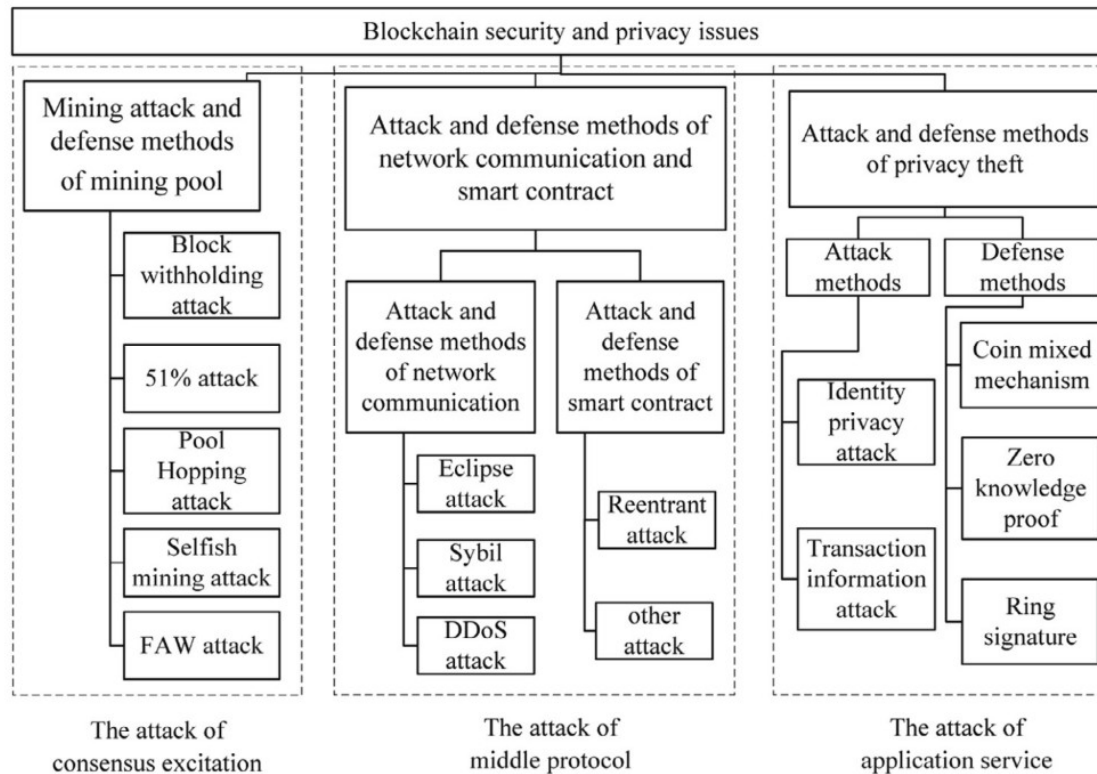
Blockchain security and privacy issues

Mining attack and defense methods of mining pool

Block withholding attack

51% attack

Pool Hopping attack

Selfish mining attack

FAW attack

The attack of consensus excitation

Attack and defense methods of network communication and smart contract

Attack and defense methods of network communication

Eclipse attack

Sybil attack

DDoS attack

Attack and defense methods of smart contract

Reentrant attack

other attack

The attack of middle protocol

Attack and defense methods of privacy theft

Attack methods

Identity privacy attack

Transaction information attack

Defense methods

Coin mixed mechanism

Zero knowledge proof

Ring signature

The attack of application service